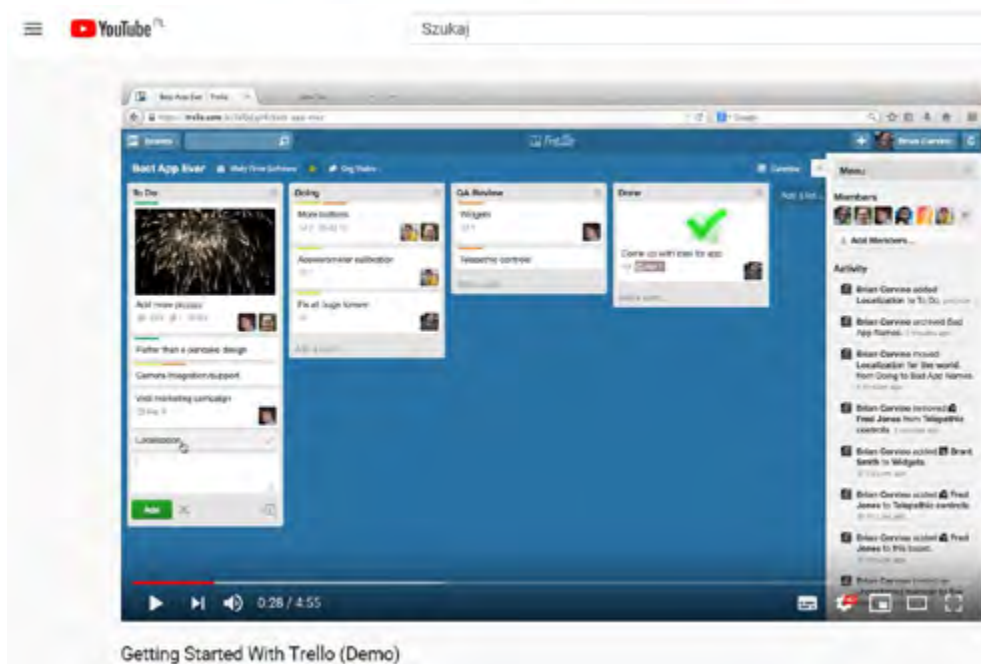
YouTube PL

Szukaj

Best App Ever | Trello

Trello

Boards

Best App Ever

To Do

Doing

QA Review

Done

Add a list...

Menu

Members

Add Members...

Activity

Add more pizzazz

Flatter than a pancake design

Camera integration support

Viral marketing campaign

Localization

Add

More buttons

Accelerometer calibration

Fix all bugs forever

Add a card...

Widgets

Telepathic controls

Come up with idea for app

Brian Gervino added Localization to To Do.

Brian Gervino archived Bad App Names.

Brian Gervino moved Localization for the world. from Doing to Bad App Names.

Brian Gervino removed Fred Jones from Telepathic controls

Brian Gervino added Brant Smith to Widgets.

Brian Gervino added Fred Jones to Telepathic controls

Brian Gervino added Fred Jones to this board.

0:28 / 4:55

Getting Started With Trello (Demo)